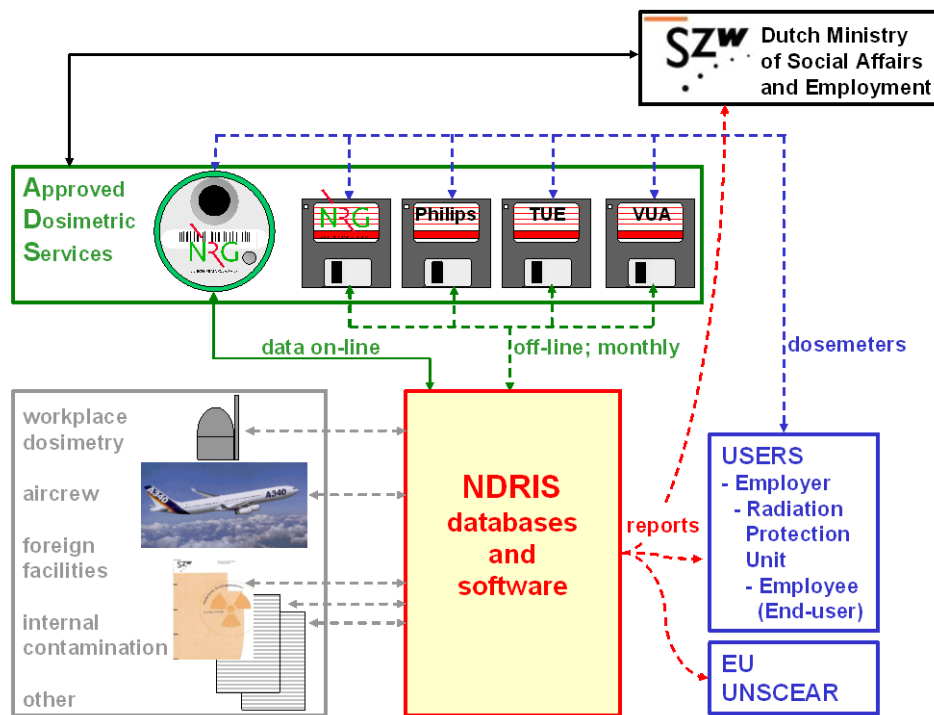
SZW Dutch Ministry of Social Affairs and Employment

Approved Dosimetric Services

NRG

NRG

Philips

TUE

VUA

data on-line

off-line; monthly

dosemeters

workplace dosimetry

aircrew

A340

foreign facilities

internal contamination

other

NDRIS databases and software

reports

USERS
- Employer
- Radiation Protection Unit
- Employee (End-user)

EU
UNSCEAR